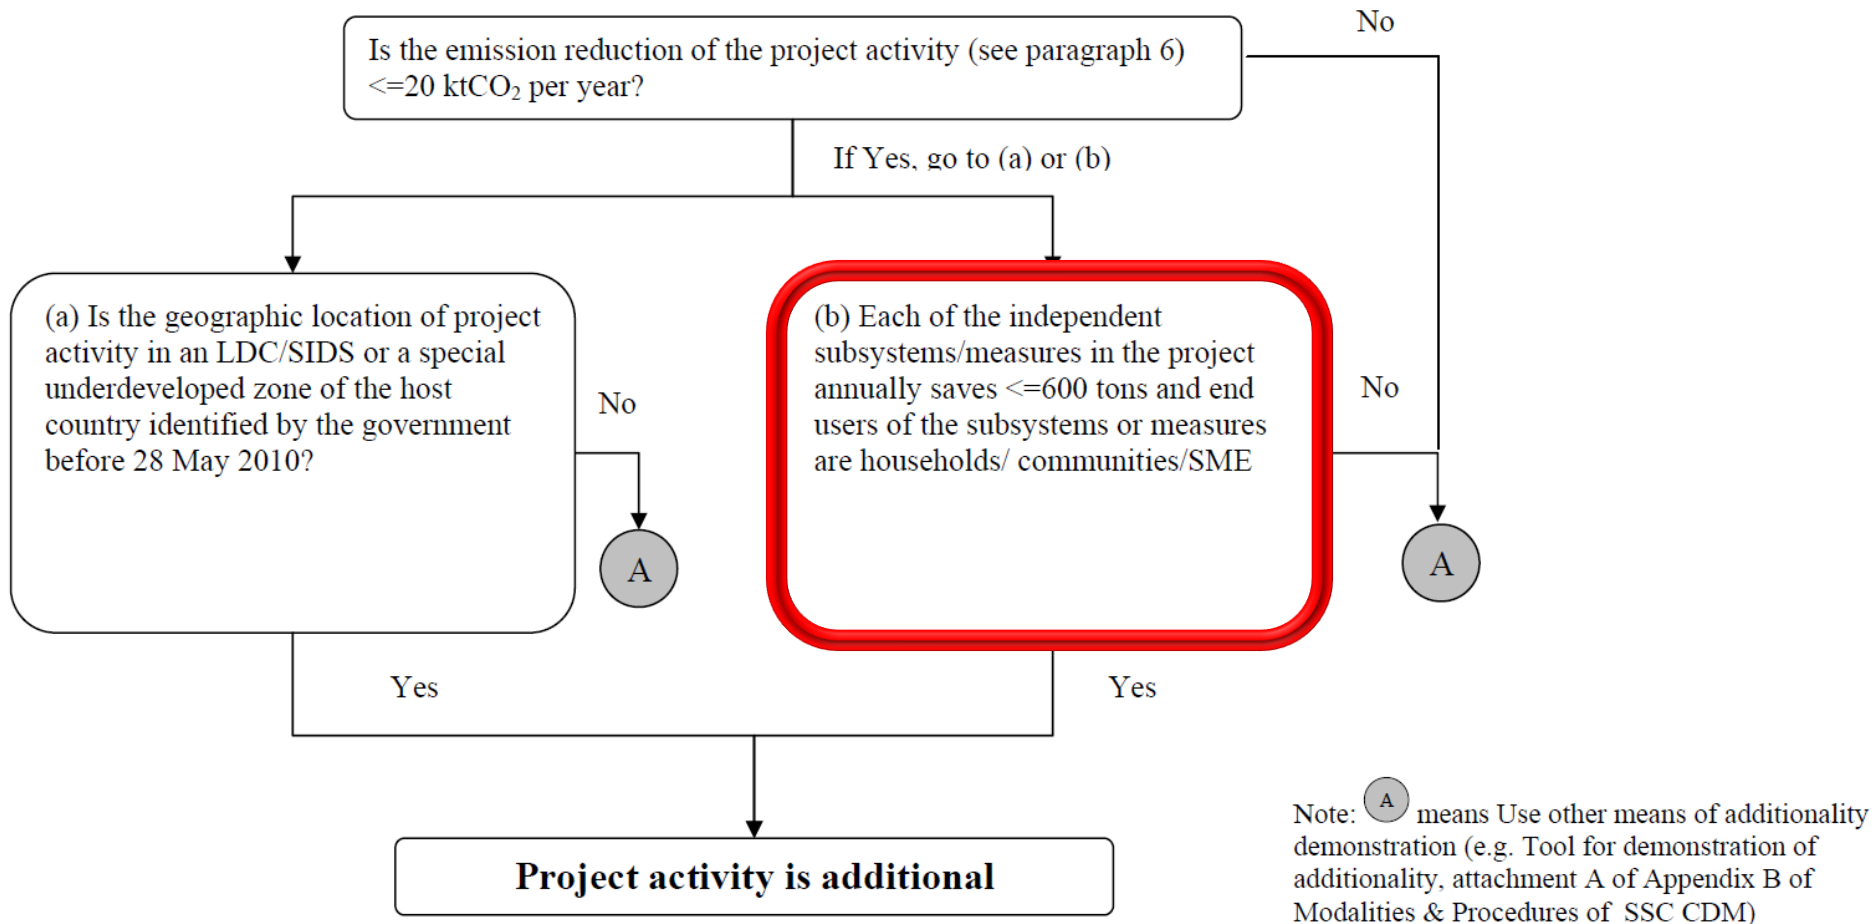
Is the emission reduction of the project activity (see paragraph 6) <=20 ktCO$_2$ per year?

No

If Yes, go to (a) or (b)

(a) Is the geographic location of project activity in an LDC/SIDS or a special underdeveloped zone of the host country identified by the government before 28 May 2010?

No

A

(b) Each of the independent subsystems/measures in the project annually saves <=600 tons and end users of the subsystems or measures are households/ communities/SME

No

A

Yes

Yes

Project activity is additional

Note: A means Use other means of additionality demonstration (e.g. Tool for demonstration of additionality, attachment A of Appendix B of Modalities & Procedures of SSC CDM)